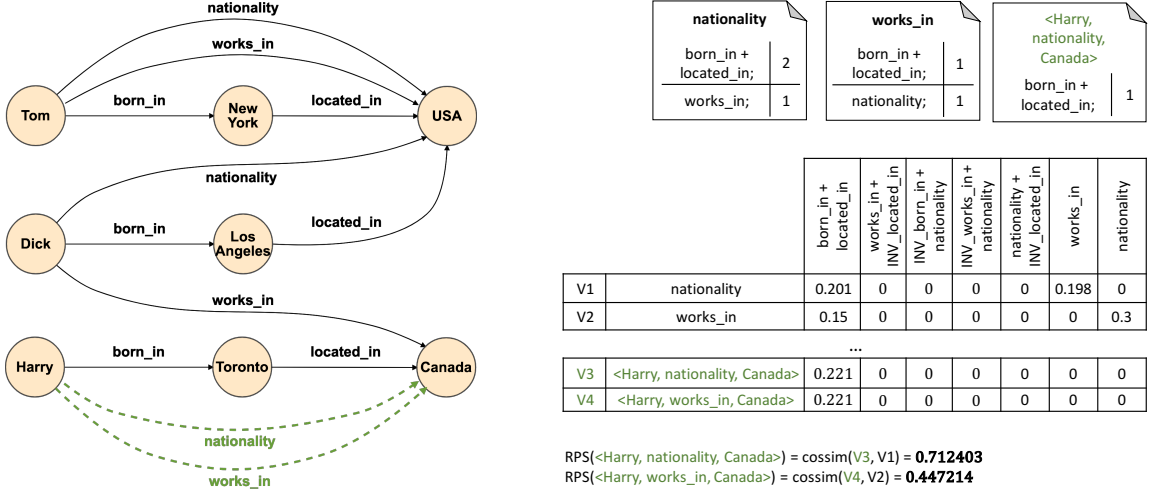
nationality
works_in
Tom
born_in
New York
located_in
USA
nationality
Dick
born_in
Los Angeles
located_in
works_in
Harry
born_in
Toronto
located_in
Canada
nationality
works_in

| nationality | |
|---|---|
| born_in + located_in; | 2 |
| works_in; | 1 |

| works_in | |
|---|---|
| born_in + located_in; | 1 |
| nationality; | 1 |

| <Harry, nationality, Canada> | |
|---|---|
| born_in + located_in; | 1 |

| | | born_in + located_in | works_in + INV_located_in | INV_born_in + nationality | INV_works_in + nationality | nationality + INV_located_in | works_in | nationality |
|---|---|---|---|---|---|---|---|---|
| V1 | nationality | 0.201 | 0 | 0 | 0 | 0 | 0.198 | 0 |
| V2 | works_in | 0.15 | 0 | 0 | 0 | 0 | 0 | 0.3 |

...

| | | | | | | | | |
|---|---|---|---|---|---|---|---|---|
| V3 | <Harry, nationality, Canada> | 0.221 | 0 | 0 | 0 | 0 | 0 | 0 |
| V4 | <Harry, works_in, Canada> | 0.221 | 0 | 0 | 0 | 0 | 0 | 0 |

RPS(<Harry, nationality, Canada>) = cossim(V3, V1) = **0.712403**
RPS(<Harry, works_in, Canada>) = cossim(V4, V2) = **0.447214**